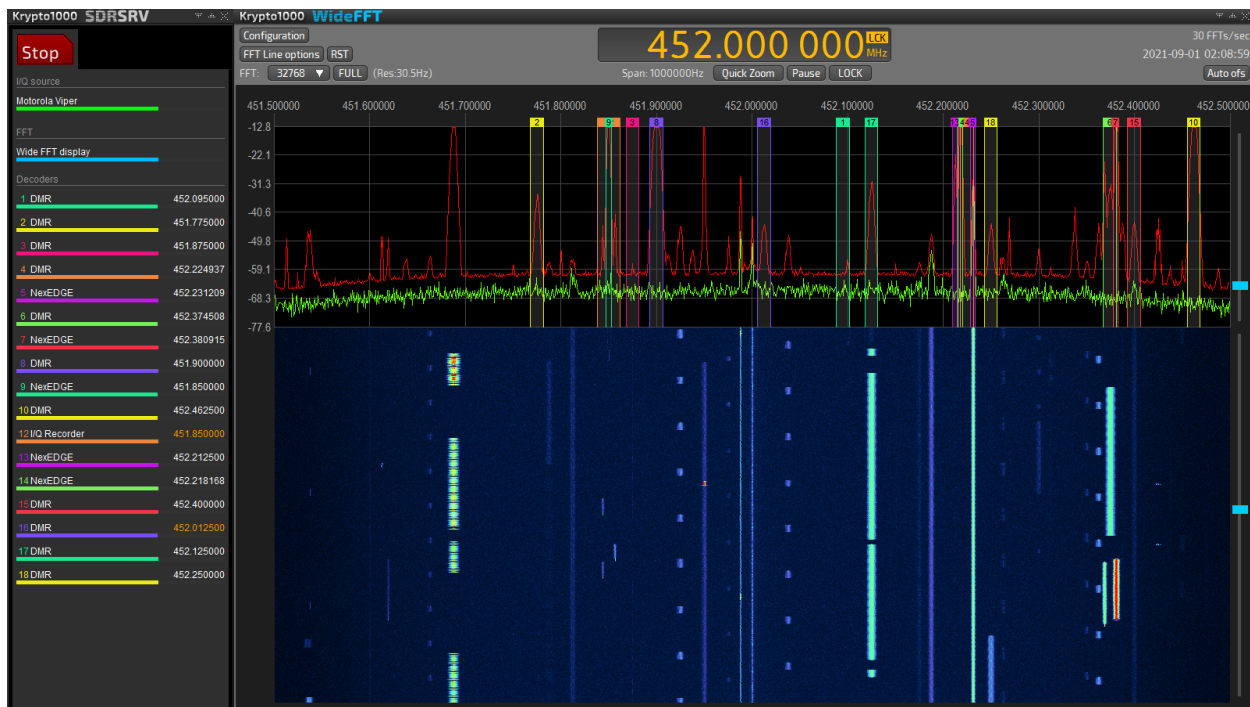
Krypto1000 SDRSRV

Stop

I/Q source
Motorola Viper

FFT
Wide FFT display

Decoders
1 DMR 452.095000
2 DMR 451.775000
3 DMR 451.875000
4 DMR 452.224937
5 NexEDGE 452.231209
6 DMR 452.374508
7 NexEDGE 452.380915
8 DMR 451.900000
9 NexEDGE 451.850000
10 DMR 452.462500
12 I/Q Recorder 451.850000
13 NexEDGE 452.212500
14 NexEDGE 452.218168
15 DMR 452.400000
16 DMR 452.012500
17 DMR 452.125000
18 DMR 452.250000

Krypto1000 WideFFT

Configuration
FFT Line options RST
FFT: 32768 ▼ FULL (Res:30.5Hz)

452.000 000 LCK MHz
Span: 1000000Hz Quick Zoom Pause LOCK

30 FFTs/sec
2021-09-01 02:08:59
Auto ofs

451.500000 451.600000 451.700000 451.800000 451.900000 452.000000 452.100000 452.200000 452.300000 452.400000 452.500000

-12.8
-22.1
-31.3
-40.6
-49.8
-59.1
-68.3
-77.6

2 9 3 8 16 1 17 13 14 4 5 18 6 7 15 10